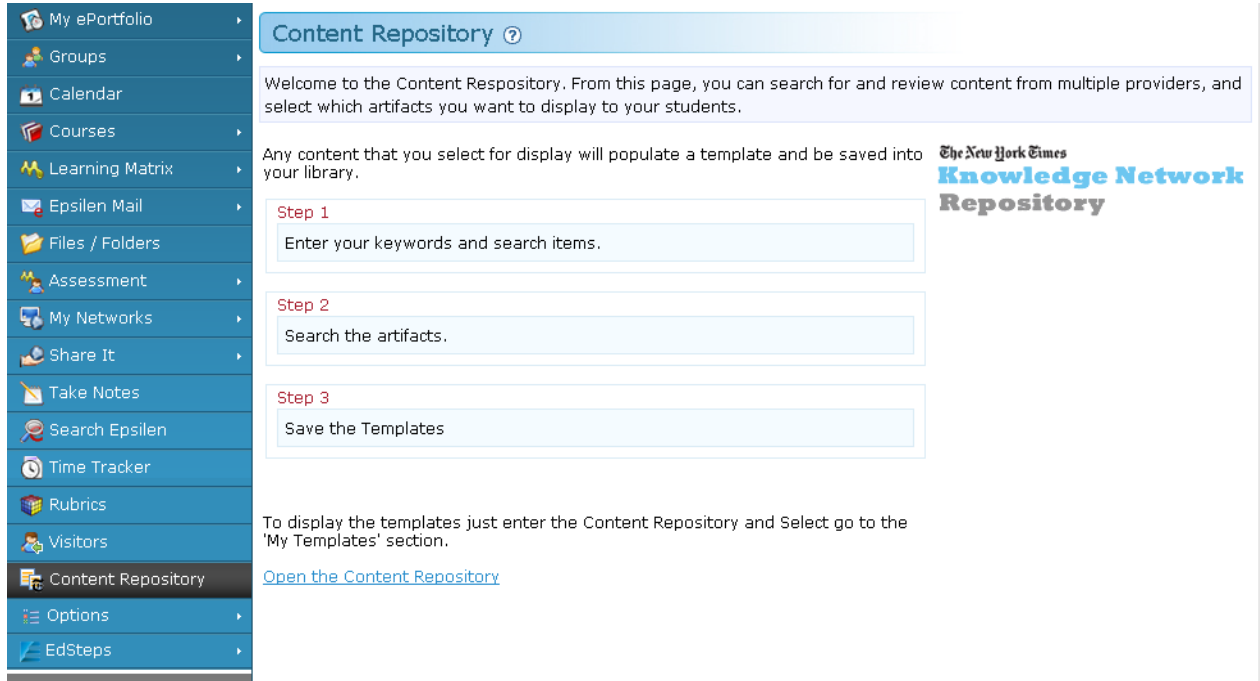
My ePortfolio
Groups
Calendar
Courses
Learning Matrix
Epsilen Mail
Files / Folders
Assessment
My Networks
Share It
Take Notes
Search Epsilen
Time Tracker
Rubrics
Visitors
Content Repository
Options
EdSteps

Content Repository

Welcome to the Content Respository. From this page, you can search for and review content from multiple providers, and select which artifacts you want to display to your students.

Any content that you select for display will populate a template and be saved into your library.

The New York Times
Knowledge Network
Repository

Step 1
Enter your keywords and search items.

Step 2
Search the artifacts.

Step 3
Save the Templates

To display the templates just enter the Content Repository and Select go to the 'My Templates' section.

Open the Content Repository